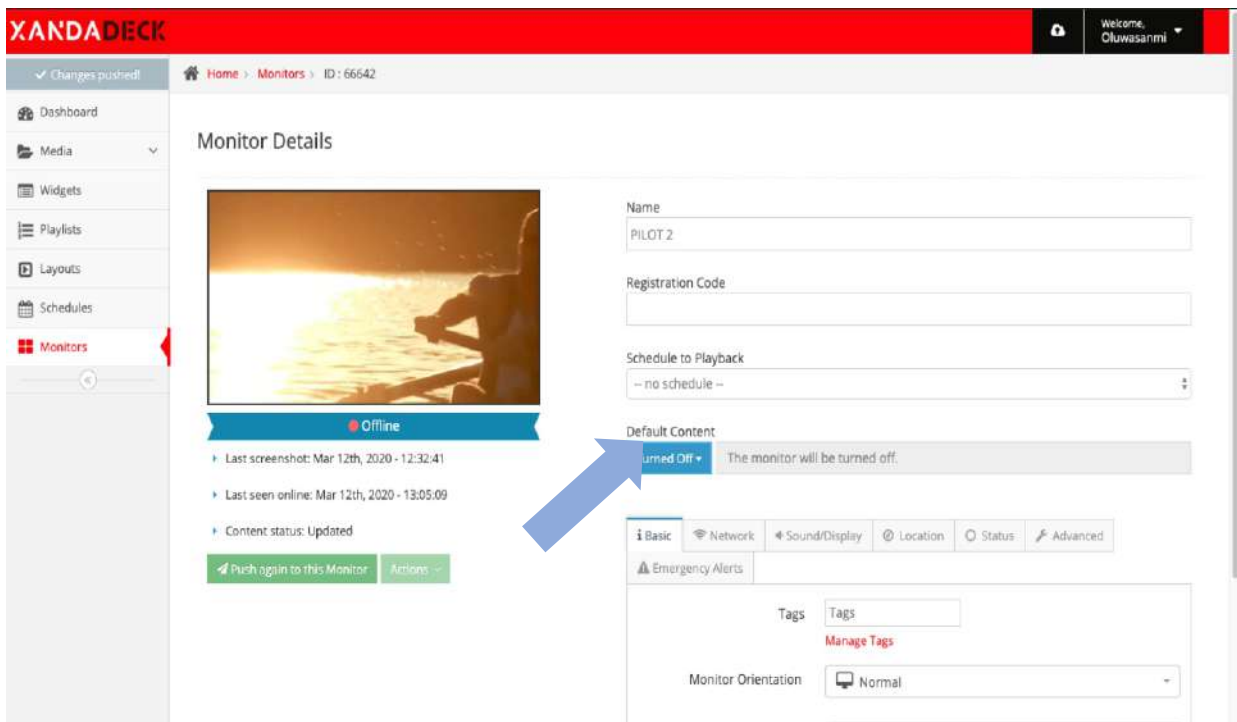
XANDADECK

Welcome, Oluwasanmi

✓ Changes pushed!

Home › Monitors › ID : 66642

Dashboard
Media
Widgets
Playlists
Layouts
Schedules
Monitors

Monitor Details

Offline

Last screenshot: Mar 12th, 2020 - 12:32:41

Last seen online: Mar 12th, 2020 - 13:05:09

Content status: Updated

Push again to this Monitor

Actions

Name

PILOT 2

Registration Code

Schedule to Playback

-- no schedule --

Default Content

urned Off ▾ The monitor will be turned off.

Basic | Network | Sound/Display | Location | Status | Advanced | Emergency Alerts

Tags

Tags

Manage Tags

Monitor Orientation

Normal